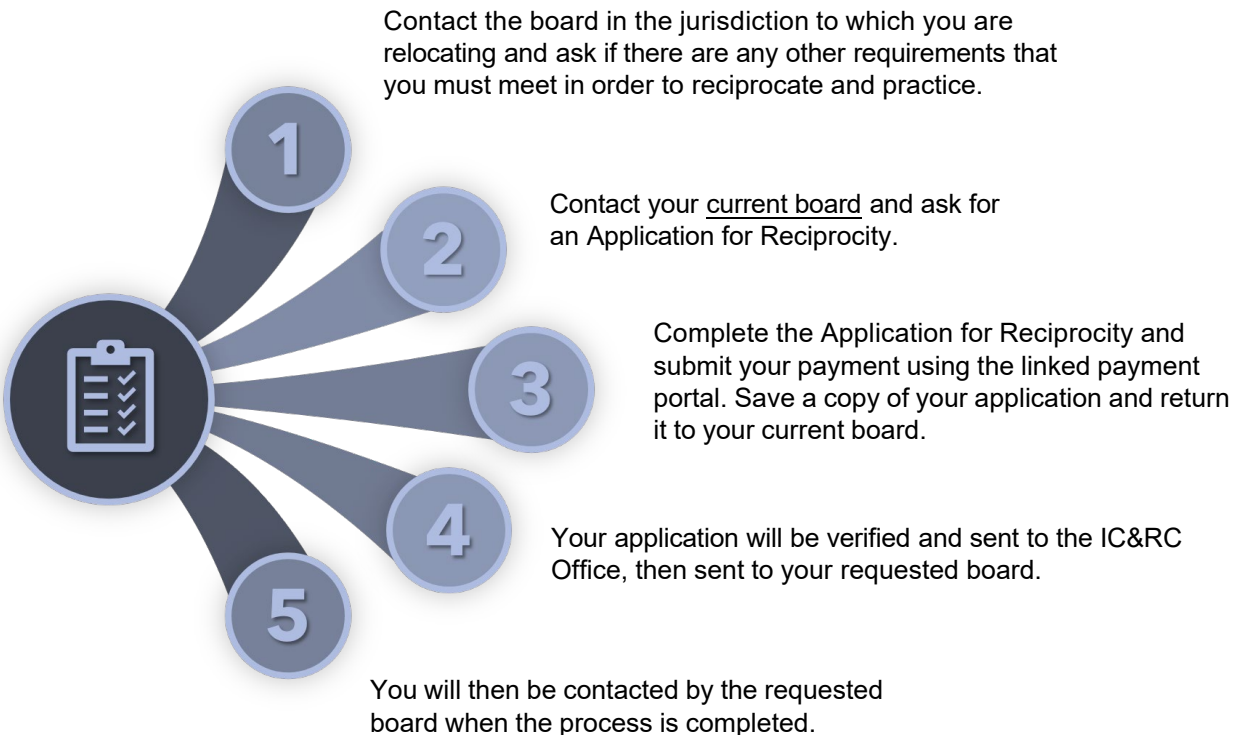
1

Contact the board in the jurisdiction to which you are relocating and ask if there are any other requirements that you must meet in order to reciprocate and practice.

2

Contact your current board and ask for an Application for Reciprocity.

3

Complete the Application for Reciprocity and submit your payment using the linked payment portal. Save a copy of your application and return it to your current board.

4

Your application will be verified and sent to the IC&RC Office, then sent to your requested board.

5

You will then be contacted by the requested board when the process is completed.